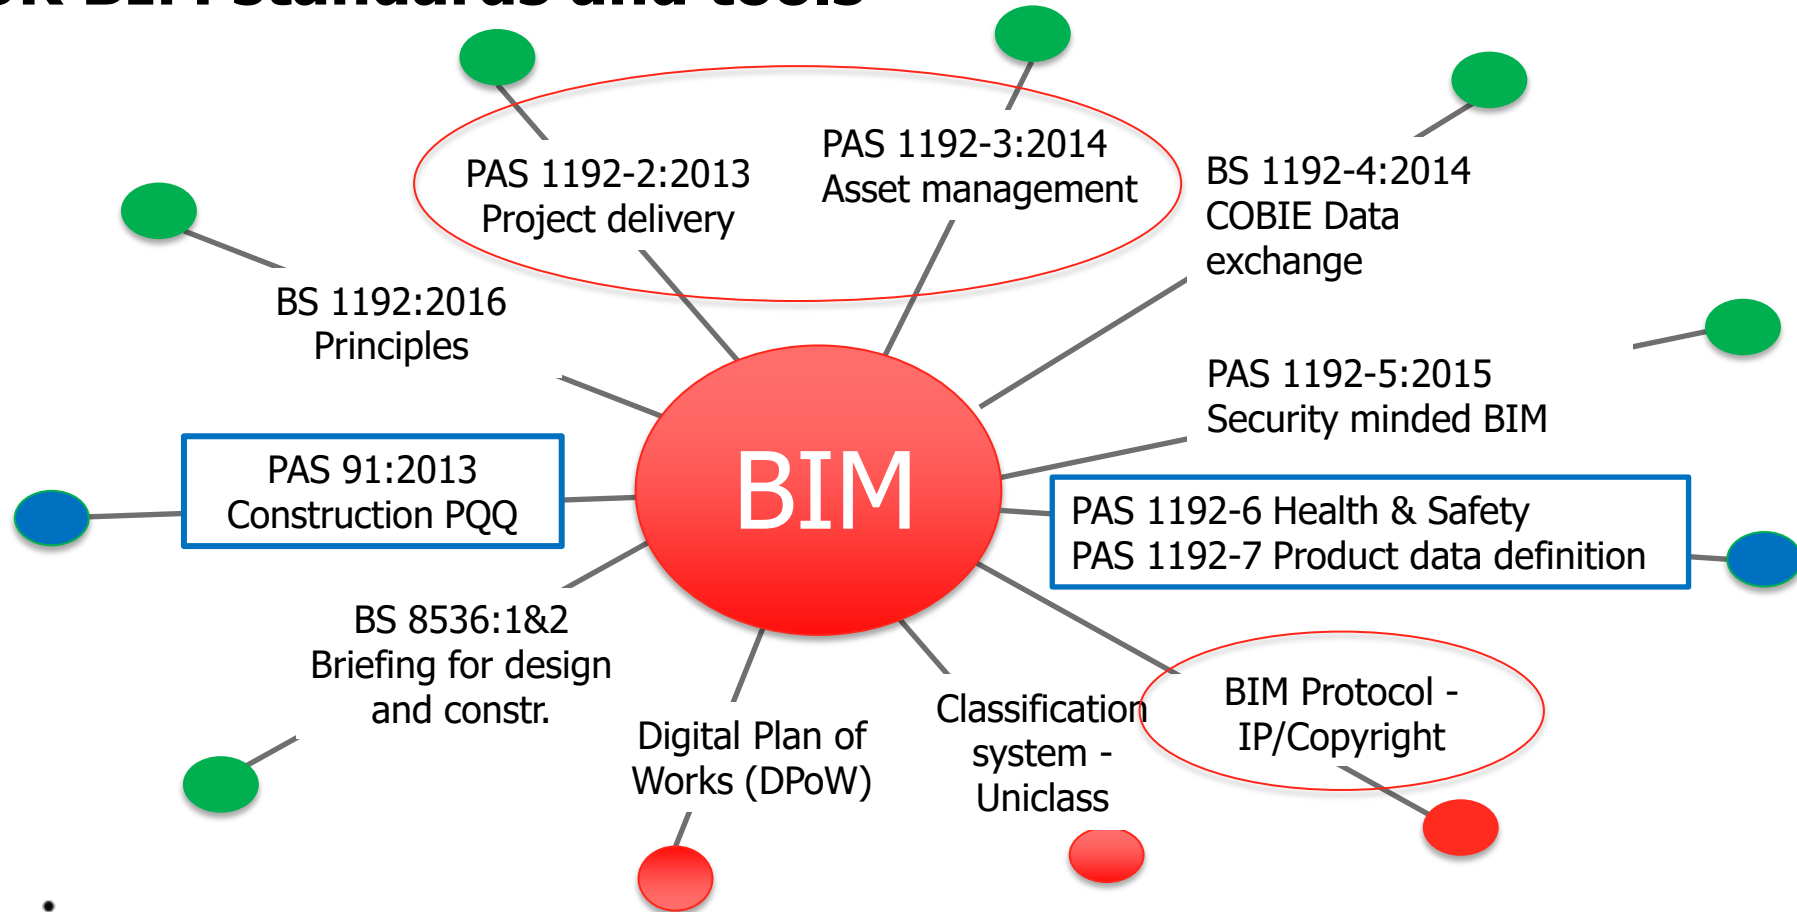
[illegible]

PAS 1192-2:2013
Project delivery

PAS 1192-3:2014
Asset management

BS 1192-4:2014
COBIE Data exchange

BS 1192:2016
Principles

PAS 1192-5:2015
Security minded BIM

PAS 91:2013
Construction PQQ

BIM

PAS 1192-6 Health & Safety
PAS 1192-7 Product data definition

BS 8536:1&2
Briefing for design and constr.

Digital Plan of Works (DPoW)

Classification system - Uniclass

BIM Protocol - IP/Copyright